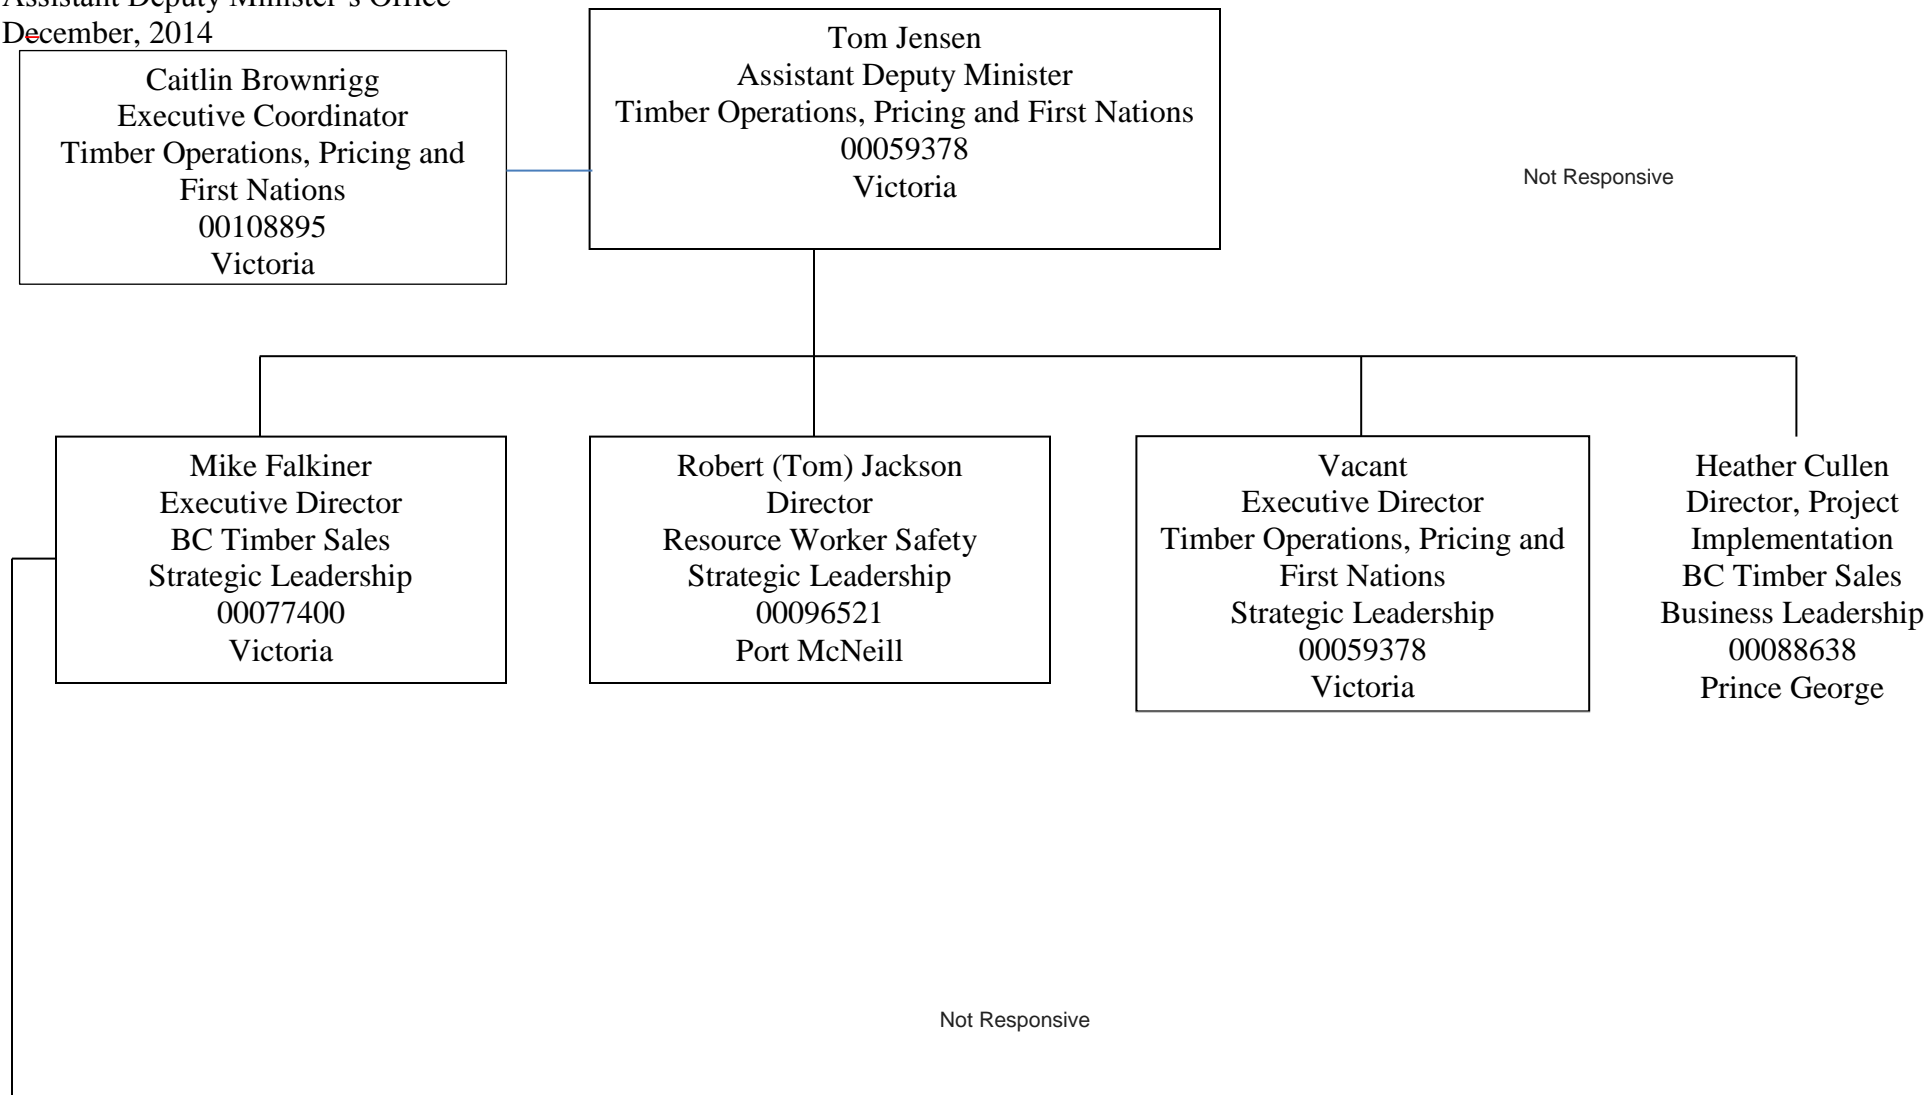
Assistant Deputy Minister's Office
December, 2014

Caitlin Brownrigg
Executive Coordinator
Timber Operations, Pricing and First Nations
00108895
Victoria

Tom Jensen
Assistant Deputy Minister
Timber Operations, Pricing and First Nations
00059378
Victoria

Not Responsive

Mike Falkiner
Executive Director
BC Timber Sales
Strategic Leadership
00077400
Victoria

Robert (Tom) Jackson
Director
Resource Worker Safety
Strategic Leadership
00096521
Port McNeill

Vacant
Executive Director
Timber Operations, Pricing and First Nations
Strategic Leadership
00059378
Victoria

Heather Cullen
Director, Project Implementation
BC Timber Sales
Business Leadership
00088638
Prince George

Not Responsive